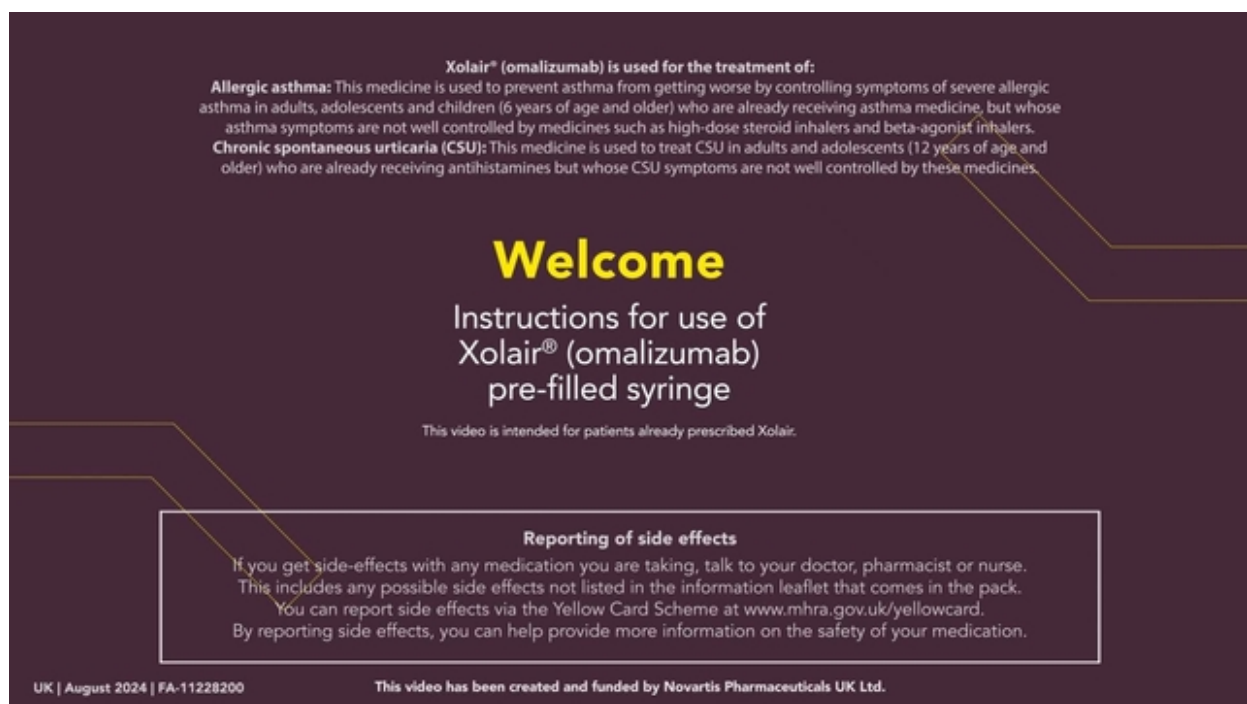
Xolair® (omalizumab) is used for the treatment of:
Allergic asthma: This medicine is used to prevent asthma from getting worse by controlling symptoms of severe allergic asthma in adults, adolescents and children (6 years of age and older) who are already receiving asthma medicine, but whose asthma symptoms are not well controlled by medicines such as high-dose steroid inhalers and beta-agonist inhalers.
Chronic spontaneous urticaria (CSU): This medicine is used to treat CSU in adults and adolescents (12 years of age and older) who are already receiving antihistamines but whose CSU symptoms are not well controlled by these medicines.

Welcome

Instructions for use of Xolair® (omalizumab) pre-filled syringe

This video is intended for patients already prescribed Xolair.

Reporting of side effects
If you get side-effects with any medication you are taking, talk to your doctor, pharmacist or nurse. This includes any possible side effects not listed in the information leaflet that comes in the pack. You can report side effects via the Yellow Card Scheme at www.mhra.gov.uk/yellowcard. By reporting side effects, you can help provide more information on the safety of your medication.

UK | August 2024 | FA-11228200

This video has been created and funded by Novartis Pharmaceuticals UK Ltd.